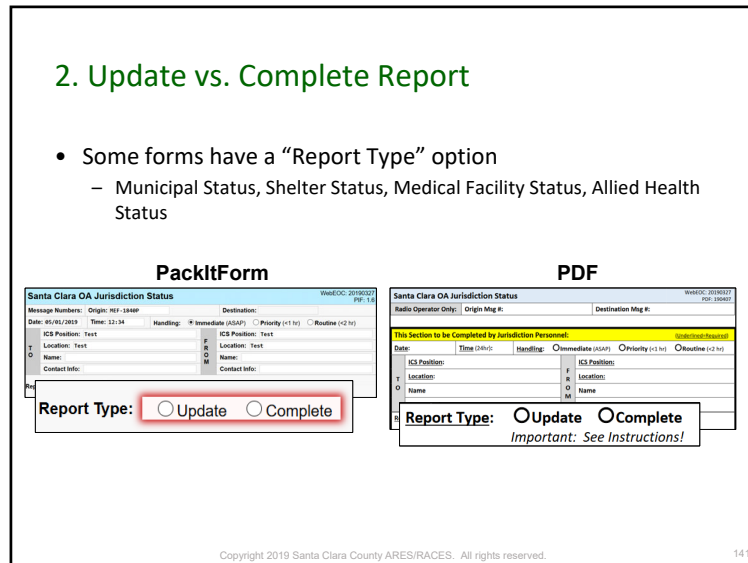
2. Update vs. Complete Report

- Some forms have a "Report Type" option
  - Municipal Status, Shelter Status, Medical Facility Status, Allied Health Status

PackItForm

Santa Clara OA Jurisdiction Status

WebEOC: 20190327
PIF: 1.6

Message Numbers: Origin: MEF-1840P

Destination:

Date: 05/01/2019 Time: 12:34 Handling: Immediate (ASAP) Priority (<1 hr) Routine (<2 hr)

T O

ICS Position: Test

Location: Test

Name:

Contact Info:

F R O M

ICS Position: Test

Location: Test

Name:

Contact Info:

Report Type: Update Complete

PDF

Santa Clara OA Jurisdiction Status

WebEOC: 20190327
PDF: 190407

Radio Operator Only: Origin Msg #:

Destination Msg #:

This Section to be Completed by Jurisdiction Personnel:

(Underlined=Required)

Date:

Time (24hr):

Handling: Immediate (ASAP) Priority (<1 hr) Routine (<2 hr)

T O

ICS Position:

Location:

Name

F R O M

ICS Position:

Location:

Name

Report Type: Update Complete

Important: See Instructions!

Copyright 2019 Santa Clara County ARES/RACES. All rights reserved.

141